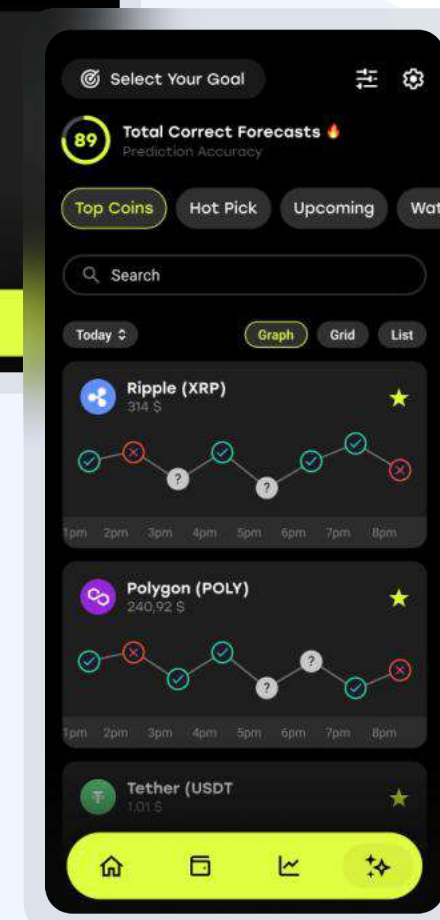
Select Your Goal

89 Total Correct Forecasts 🔥
Prediction Accuracy

Top Coins Hot Pick Upcoming Wat

Search

Today ⇕ Graph Grid List

Ripple (XRP)
314 $

?
?

1pm 2pm 3pm 4pm 5pm 6pm 7pm 8pm

Polygon (POLY)
240,92 $

?
?

1pm 2pm 3pm 4pm 5pm 6pm 7pm 8pm

Tether (USDT
1,01 $